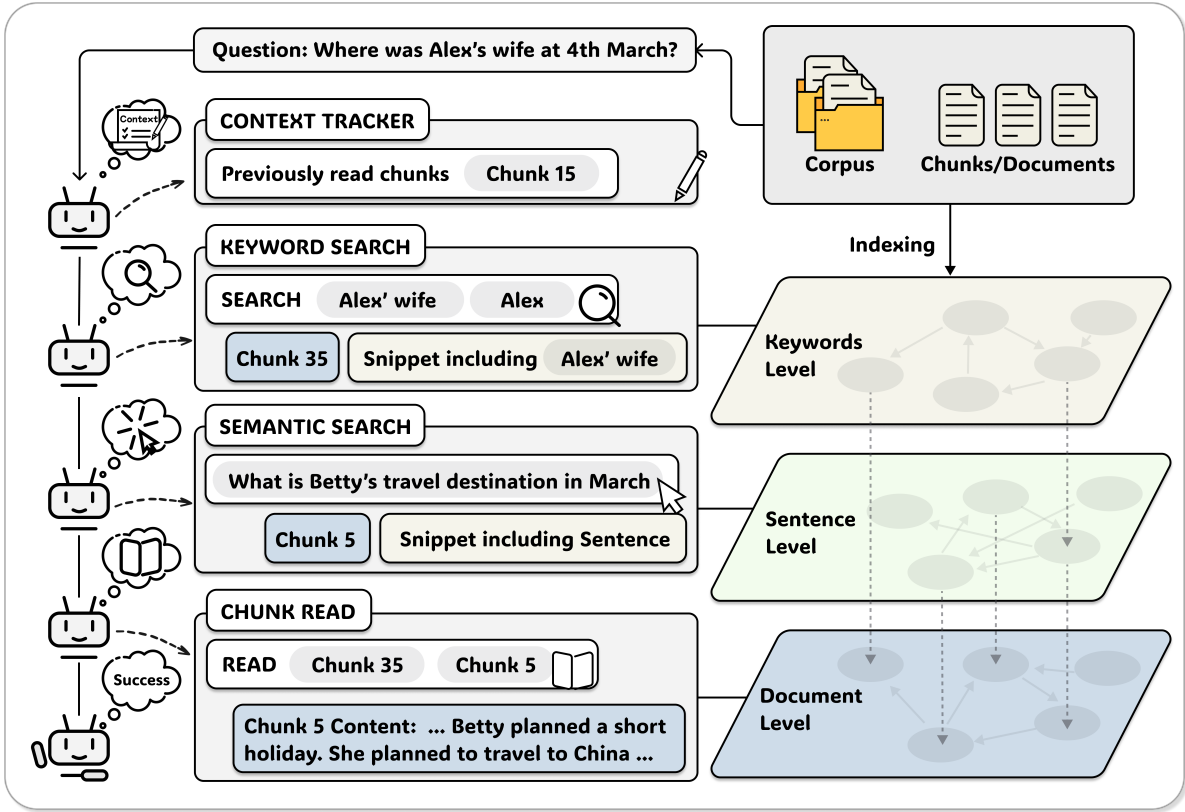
Question: Where was Alex's wife at 4th March?

Context

CONTEXT TRACKER

Previously read chunks Chunk 15

KEYWORD SEARCH

SEARCH Alex' wife Alex

Chunk 35 Snippet including Alex' wife

SEMANTIC SEARCH

What is Betty's travel destination in March

Chunk 5 Snippet including Sentence

CHUNK READ

READ Chunk 35 Chunk 5

Chunk 5 Content: ... Betty planned a short holiday. She planned to travel to China ...

Success

Corpus

Chunks/Documents

Indexing

Keywords Level

Sentence Level

Document Level